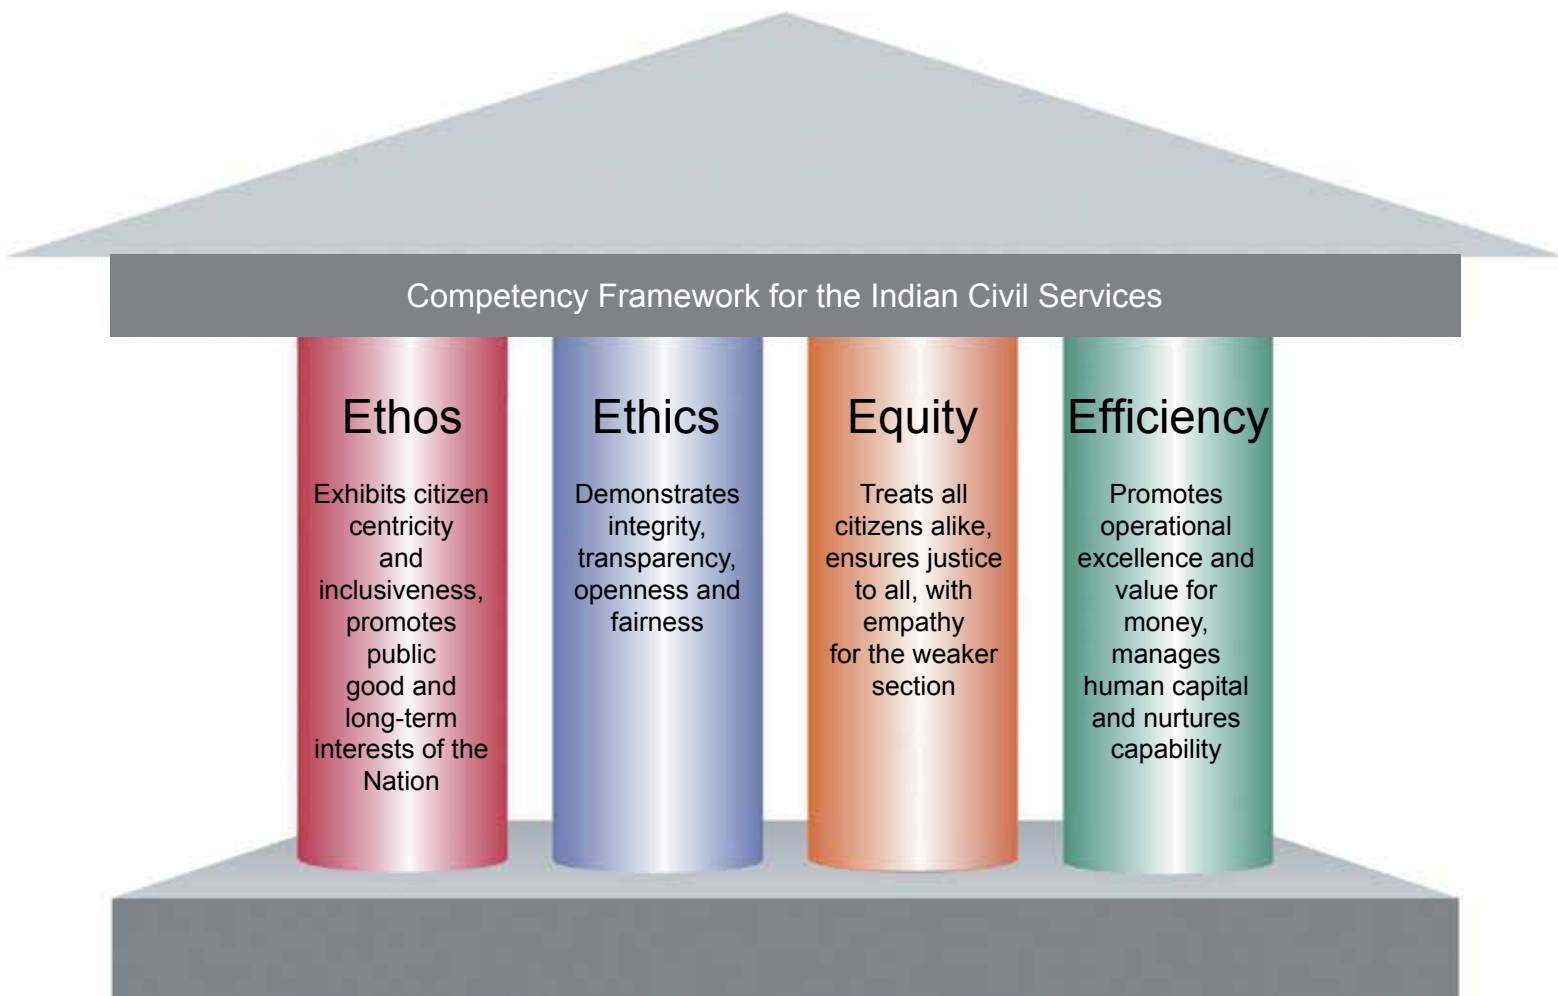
Competency Framework for the Indian Civil Services

Ethos

Exhibits citizen centricity and inclusiveness, promotes public good and long-term interests of the Nation

Ethics

Demonstrates integrity, transparency, openness and fairness

Equity

Treats all citizens alike, ensures justice to all, with empathy for the weaker section

Efficiency

Promotes operational excellence and value for money, manages human capital and nurtures capability